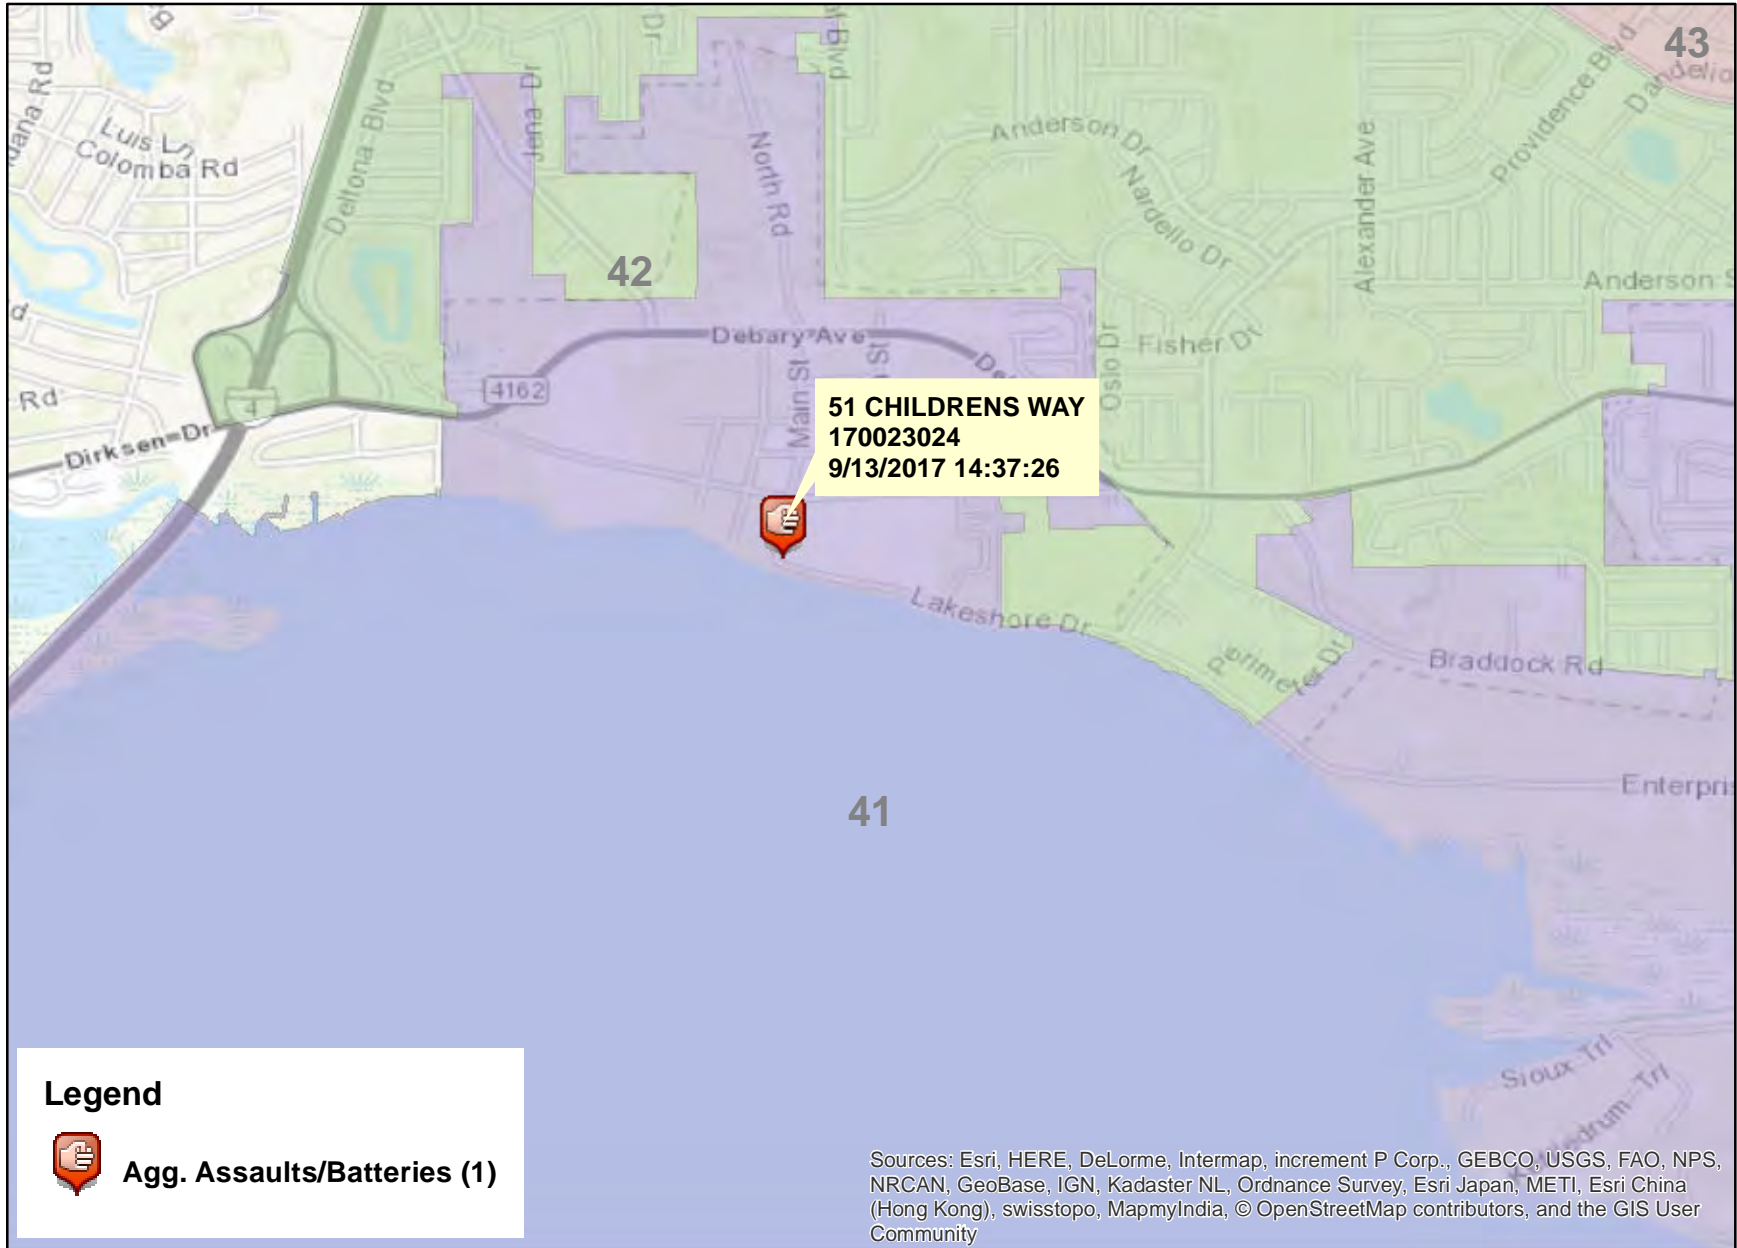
43
42
41
Luis Ln
Colomba Rd
Deltona Blvd
Jena Dr
North Rd
Anderson Dr
Nardello Dr
Alexander Ave
Providence Blvd
Anderson St
Debary Ave
Fisher Dr
Osio Dr
Main St
4162
4
Dirksen Dr
Rd
Lakeshore Dr
Perimeter Dr
Braddock Rd
Enterpri
Sioux Trl

51 CHILDRENS WAY
170023024
9/13/2017 14:37:26

Legend
Agg. Assaults/Batteries (1)

Sources: Esri, HERE, DeLorme, Intermap, increment P Corp., GEBCO, USGS, FAO, NPS, NRCAN, GeoBase, IGN, Kadaster NL, Ordnance Survey, Esri Japan, METI, Esri China (Hong Kong), swisstopo, MapmyIndia, © OpenStreetMap contributors, and the GIS User Community